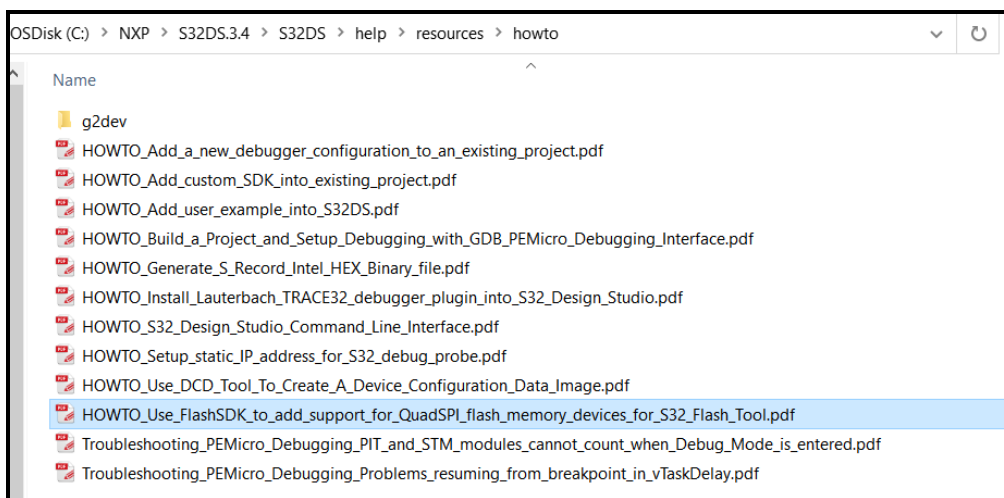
OSDisk (C:) > NXP > S32DS.3.4 > S32DS > help > resources > howto

Name

g2dev
HOWTO_Add_a_new_debugger_configuration_to_an_existing_project.pdf
HOWTO_Add_custom_SDK_into_existing_project.pdf
HOWTO_Add_user_example_into_S32DS.pdf
HOWTO_Build_a_Project_and_Setup_Debugging_with_GDB_PEMicro_Debugging_Interface.pdf
HOWTO_Generate_S_Record_Intel_HEX_Binary_file.pdf
HOWTO_Install_Lauterbach_TRACE32_debugger_plugin_into_S32_Design_Studio.pdf
HOWTO_S32_Design_Studio_Command_Line_Interface.pdf
HOWTO_Setup_static_IP_address_for_S32_debug_probe.pdf
HOWTO_Use_DCD_Tool_To_Create_A_Device_Configuration_Data_Image.pdf
HOWTO_Use_FlashSDK_to_add_support_for_QuadSPI_flash_memory_devices_for_S32_Flash_Tool.pdf
Troubleshooting_PEMicro_Debugging_PIT_and_STM_modules_cannot_count_when_Debug_Mode_is_entered.pdf
Troubleshooting_PEMicro_Debugging_Problems_resuming_from_breakpoint_in_vTaskDelay.pdf